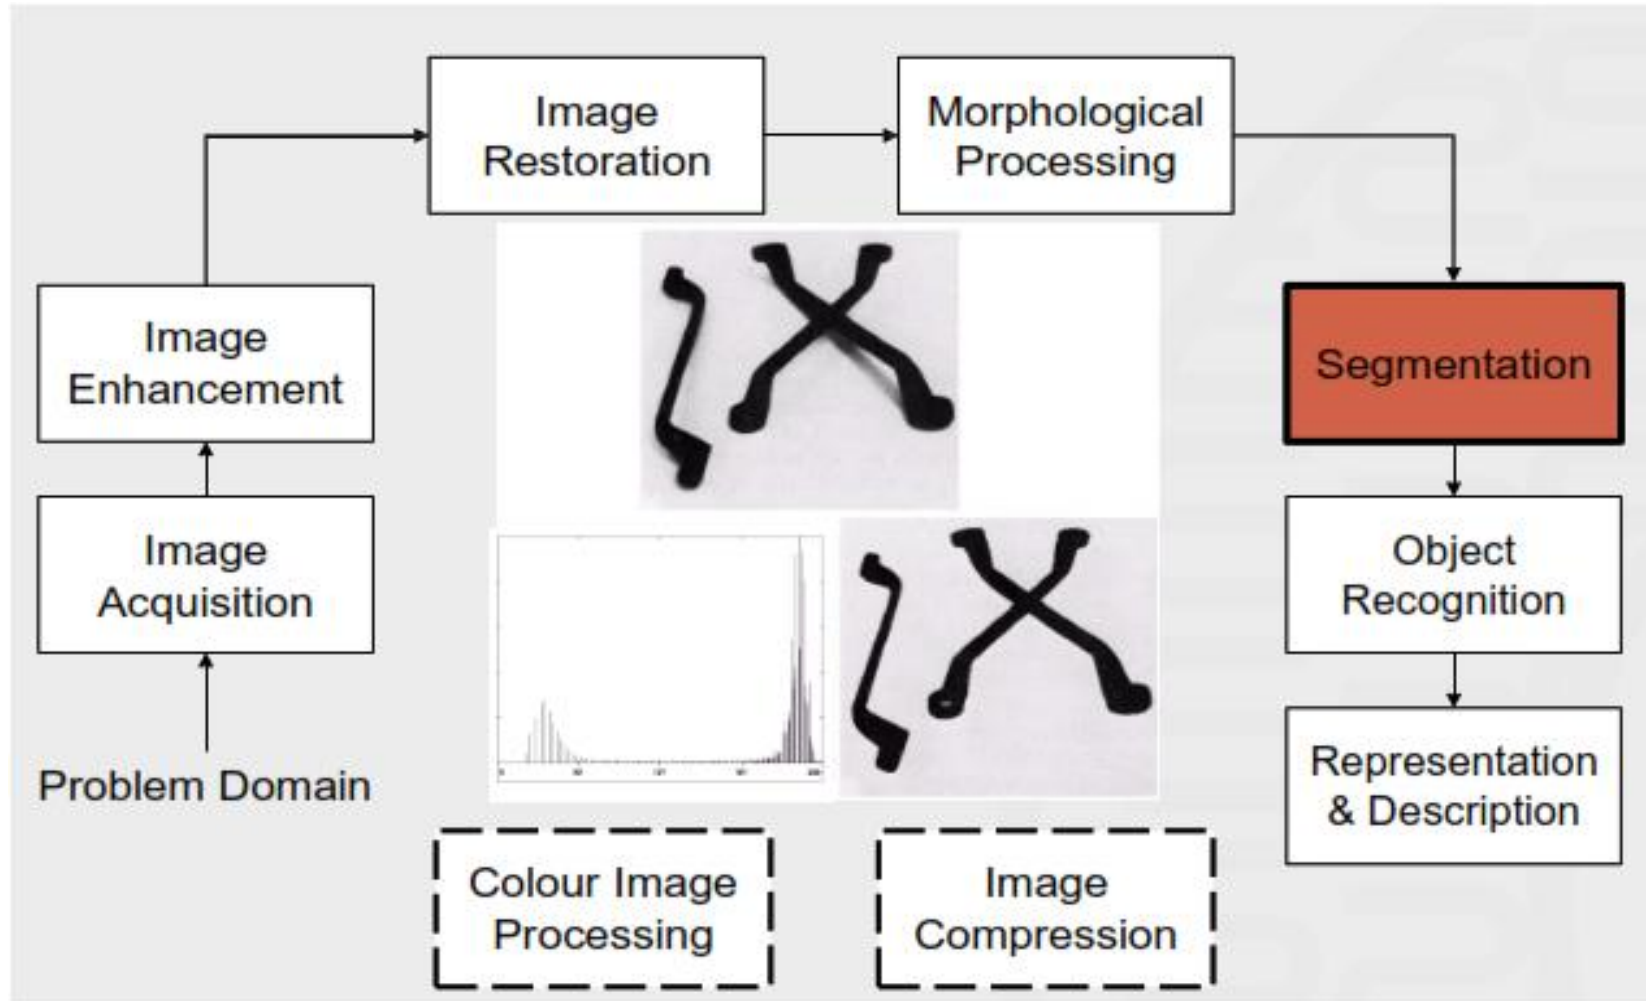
Image Restoration

Morphological Processing

Image Enhancement

Segmentation

Image Acquisition

Object Recognition

Problem Domain

Representation & Description

Colour Image Processing

Image Compression